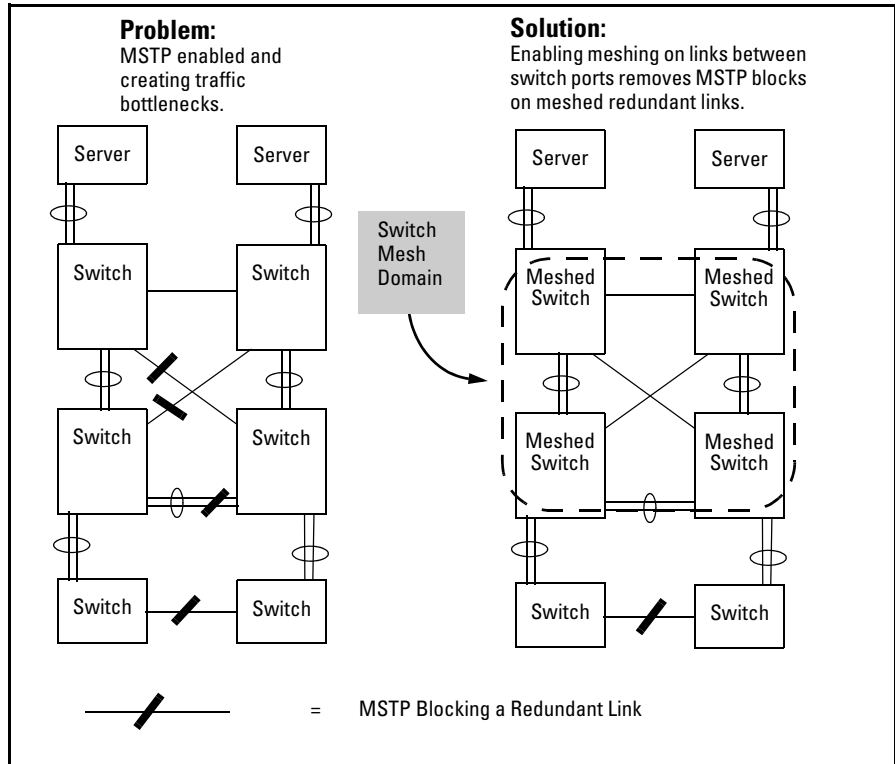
**Problem:**
MSTP enabled and creating traffic bottlenecks.

Server

Server

Switch

Switch

Switch

Switch

Switch

Switch

**Solution:**
Enabling meshing on links between switch ports removes MSTP blocks on meshed redundant links.

Switch Mesh Domain

Server

Server

Meshed Switch

Meshed Switch

Meshed Switch

Meshed Switch

Switch

Switch

= MSTP Blocking a Redundant Link